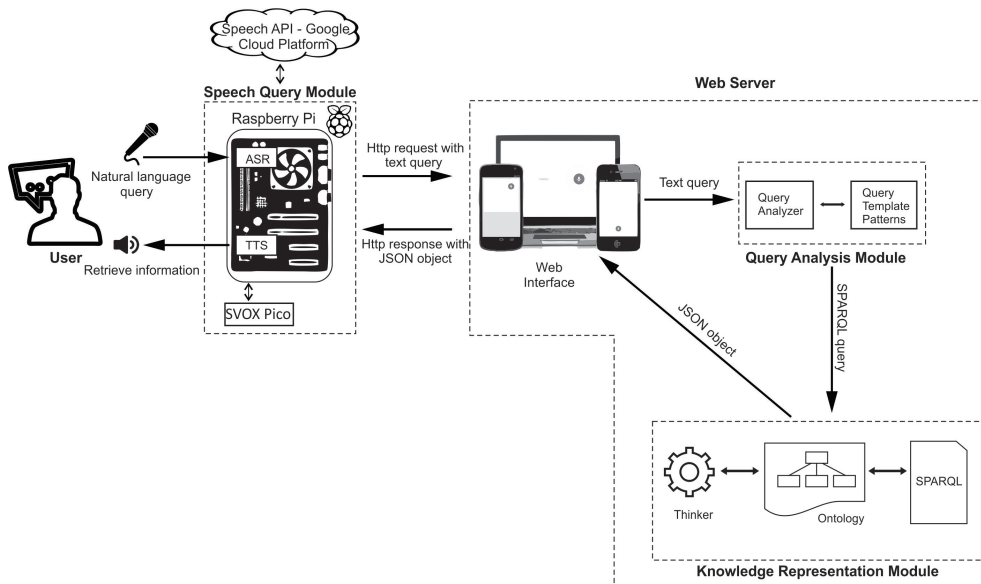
Speech API - Google Cloud Platform

Speech Query Module

Raspberry Pi

ASR

TTS

SVOX Pico

Natural language query

Retrieve information

User

Web Server

Http request with text query

Http response with JSON object

Web Interface

Text query

Query Analyzer

Query Template Patterns

Query Analysis Module

SPARQL query

JSON object

Thinker

Ontology

SPARQL

Knowledge Representation Module